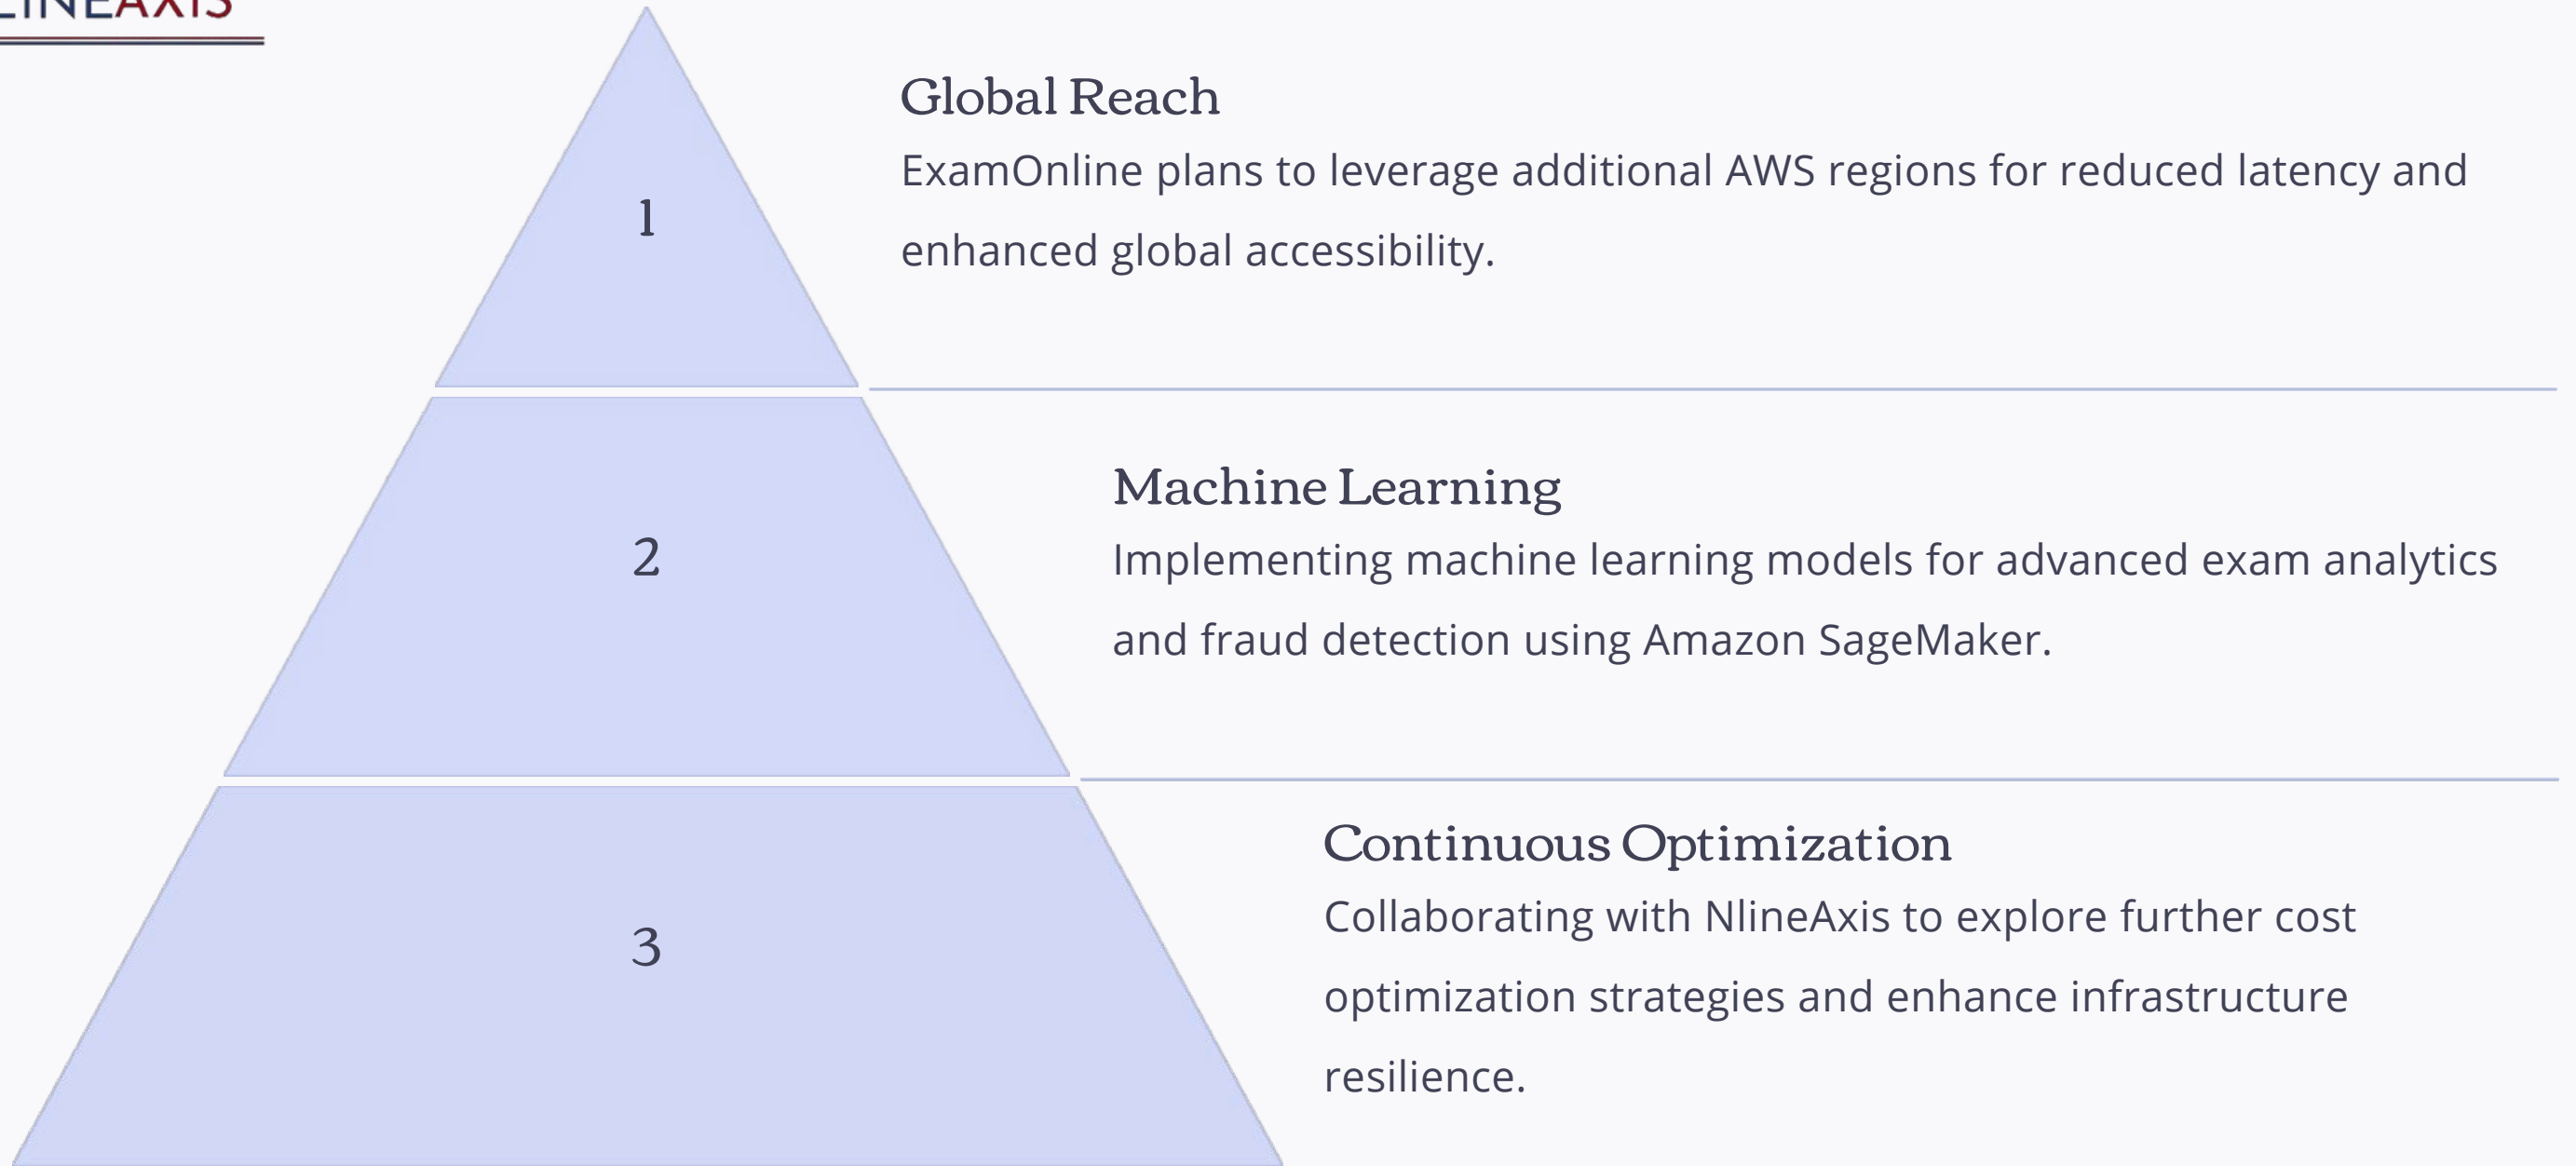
LINEAXIS

1

Global Reach

ExamOnline plans to leverage additional AWS regions for reduced latency and enhanced global accessibility.

2

Machine Learning

Implementing machine learning models for advanced exam analytics and fraud detection using Amazon SageMaker.

3

Continuous Optimization

Collaborating with NlineAxis to explore further cost optimization strategies and enhance infrastructure resilience.